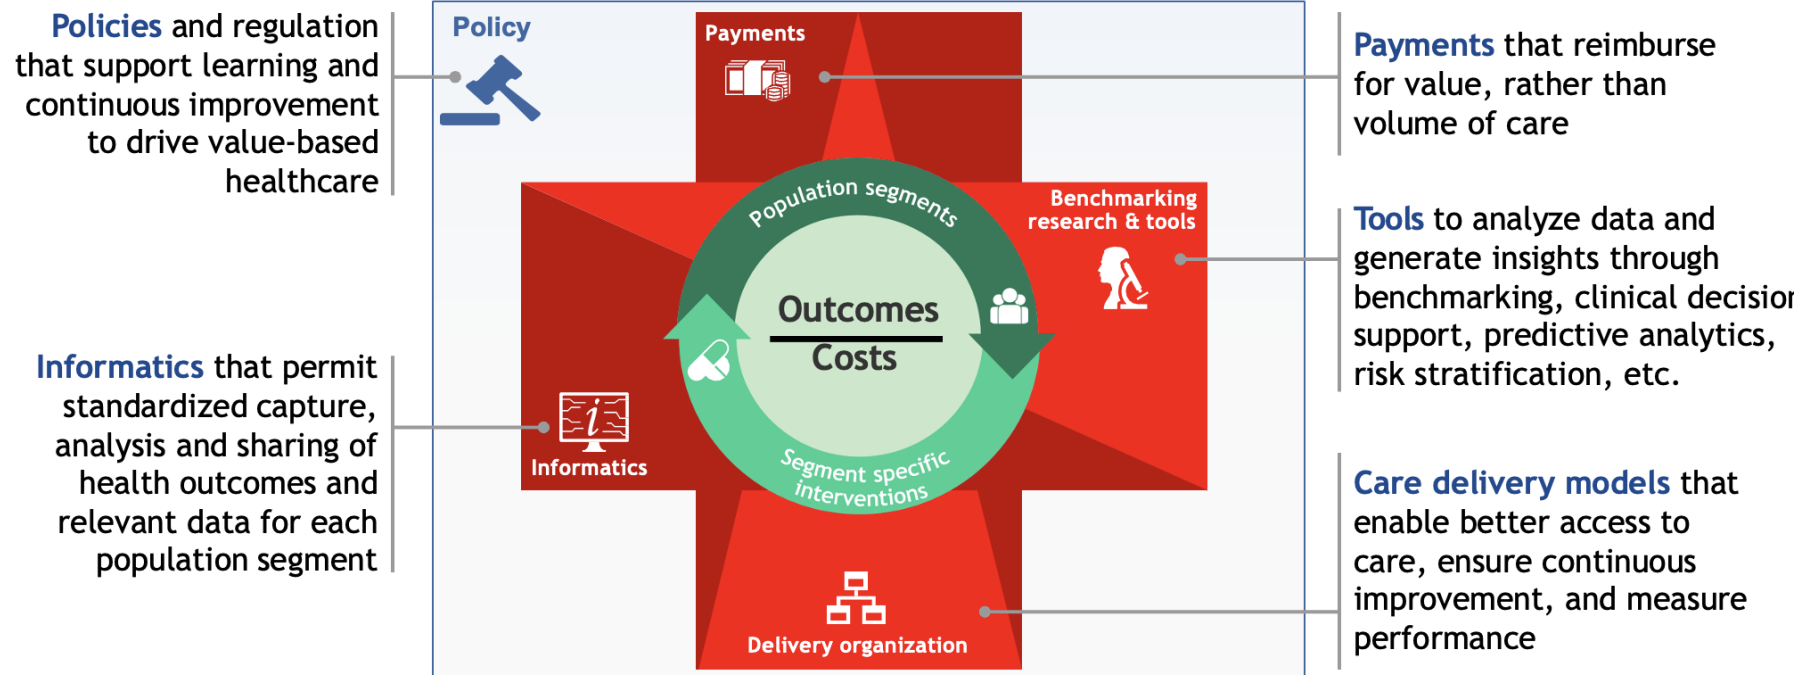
Policies and regulation that support learning and continuous improvement to drive value-based healthcare

Informatics that permit standardized capture, analysis and sharing of health outcomes and relevant data for each population segment

Policy

Payments

Benchmarking research & tools

Population segments

Outcomes

Costs

Segment specific interventions

Informatics

Delivery organization

Payments that reimburse for value, rather than volume of care

Tools to analyze data and generate insights through benchmarking, clinical decisio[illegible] support, predictive analytics, risk stratification, etc.

Care delivery models that enable better access to care, ensure continuous improvement, and measure performance